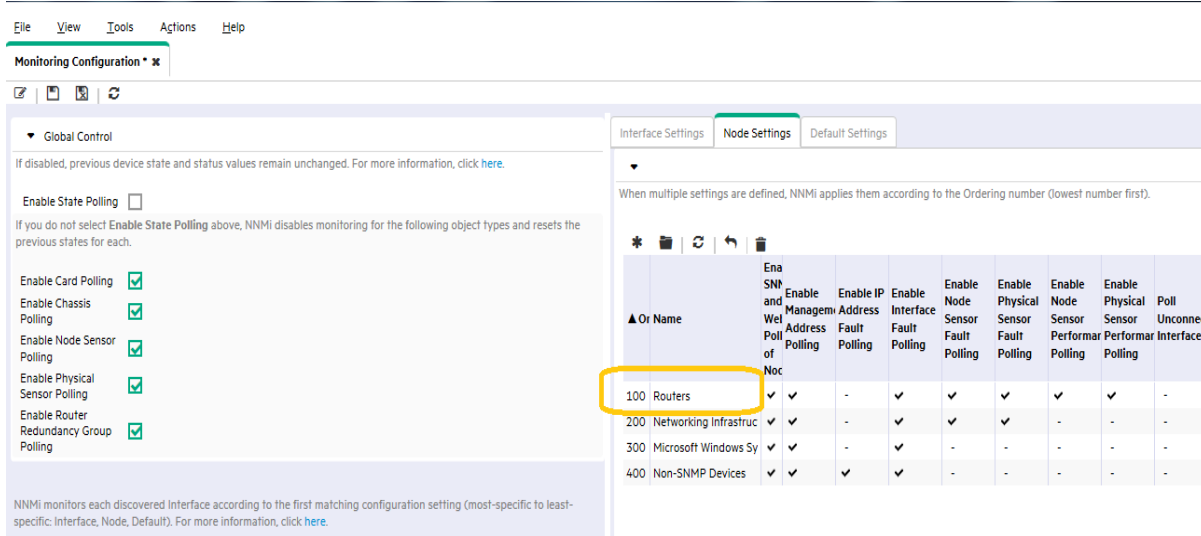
File View Tools Actions Help

Monitoring Configuration * ✖

Global Control

If disabled, previous device state and status values remain unchanged. For more information, click here.

Enable State Polling

If you do not select **Enable State Polling** above, NNMi disables monitoring for the following object types and resets the previous states for each.

Enable Card Polling
Enable Chassis Polling
Enable Node Sensor Polling
Enable Physical Sensor Polling
Enable Router Redundancy Group Polling

NNMi monitors each discovered Interface according to the first matching configuration setting (most-specific to least-specific: Interface, Node, Default). For more information, click here.

Interface Settings | Node Settings | Default Settings

When multiple settings are defined, NNMi applies them according to the Ordering number (lowest number first).

| ▲Or | Name | Ena SNN and Wel Poll of Noc | Enable Manageme Address Polling | Enable IP Address Fault Polling | Enable Interface Fault Polling | Enable Node Sensor Fault Polling | Enable Physical Sensor Fault Polling | Enable Node Sensor Performar Polling | Enable Physical Sensor Performar Polling | Poll Unconne Interface |
|---|---|---|---|---|---|---|---|---|---|---|
| 100 | Routers | ✔ | ✔ | - | ✔ | ✔ | ✔ | ✔ | ✔ | - |
| 200 | Networking Infrastruc | ✔ | ✔ | - | ✔ | ✔ | ✔ | - | - | - |
| 300 | Microsoft Windows Sy | ✔ | ✔ | - | ✔ | - | - | - | - | - |
| 400 | Non-SNMP Devices | ✔ | ✔ | ✔ | ✔ | - | - | - | - | - |